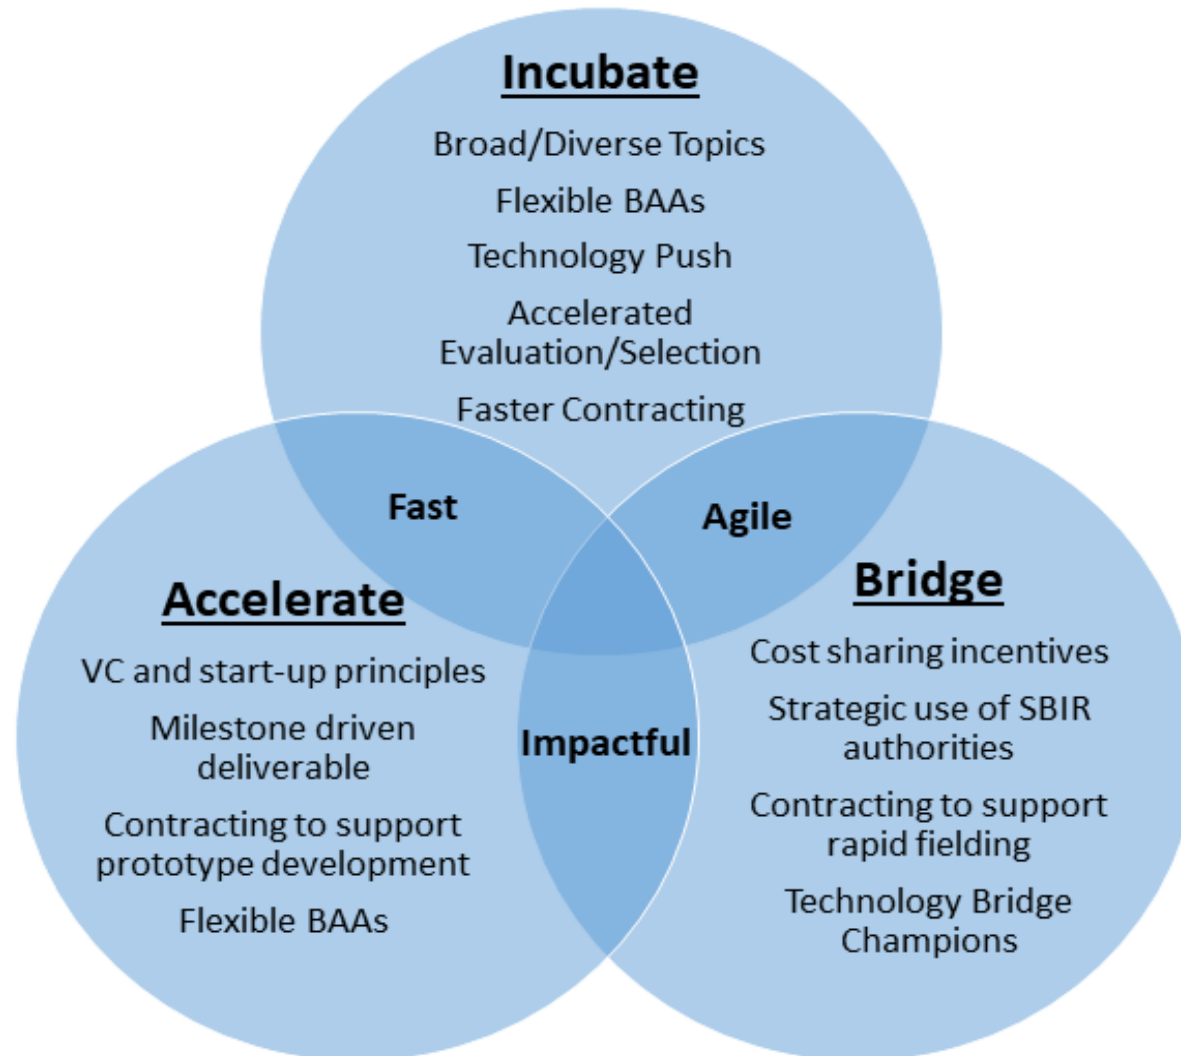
Incubate

Broad/Diverse Topics

Flexible BAAs

Technology Push

Accelerated Evaluation/Selection

Faster Contracting

Fast

Agile

Accelerate

VC and start-up principles

Milestone driven deliverable

Contracting to support prototype development

Flexible BAAs

Impactful

Bridge

Cost sharing incentives

Strategic use of SBIR authorities

Contracting to support rapid fielding

Technology Bridge Champions